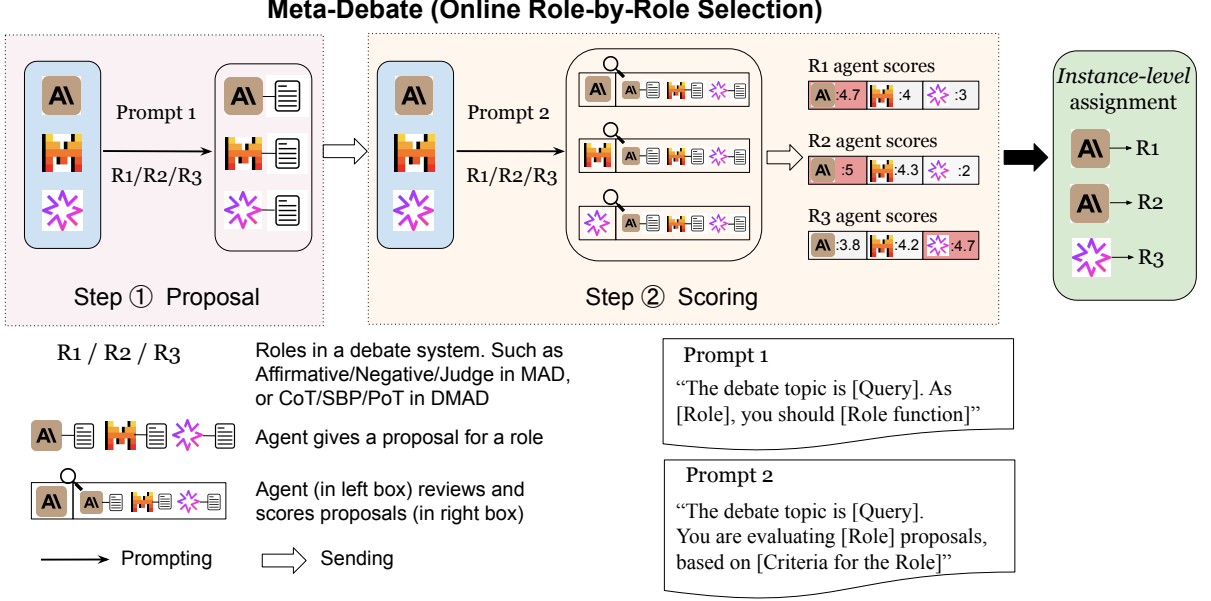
Meta-Debate (Online Role-by-Role Selection)

Prompt 1

R1/R2/R3

Step ① Proposal

Prompt 2

R1/R2/R3

Step ② Scoring

R1 agent scores

:4.7 :4 :3

R2 agent scores

:5 :4.3 :2

R3 agent scores

:3.8 :4.2 :4.7

*Instance-level* assignment

R1

R2

R3

R1 / R2 / R3

Roles in a debate system. Such as Affirmative/Negative/Judge in MAD, or CoT/SBP/PoT in DMAD

Agent gives a proposal for a role

Agent (in left box) reviews and scores proposals (in right box)

Prompting

Sending

Prompt 1

"The debate topic is [Query]. As [Role], you should [Role function]"

Prompt 2

"The debate topic is [Query]. You are evaluating [Role] proposals, based on [Criteria for the Role]"